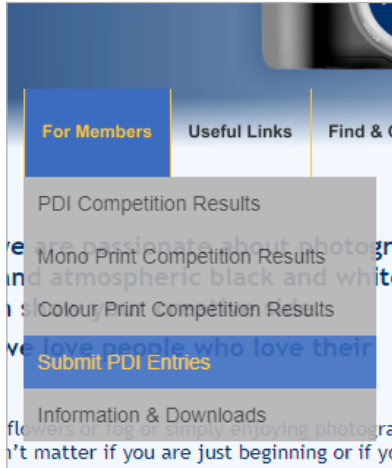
For Members
Useful Links
Find & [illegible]

PDI Competition Results
Mono Print Competition Results
Colour Print Competition Results
Submit PDI Entries
Information & Downloads

ve are passionate about photog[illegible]
nd atmospheric black and white
n s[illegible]
ve love people who love their
flowers or fog or simply enjoying photogra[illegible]
n't matter if you are just beginning or if yo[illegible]